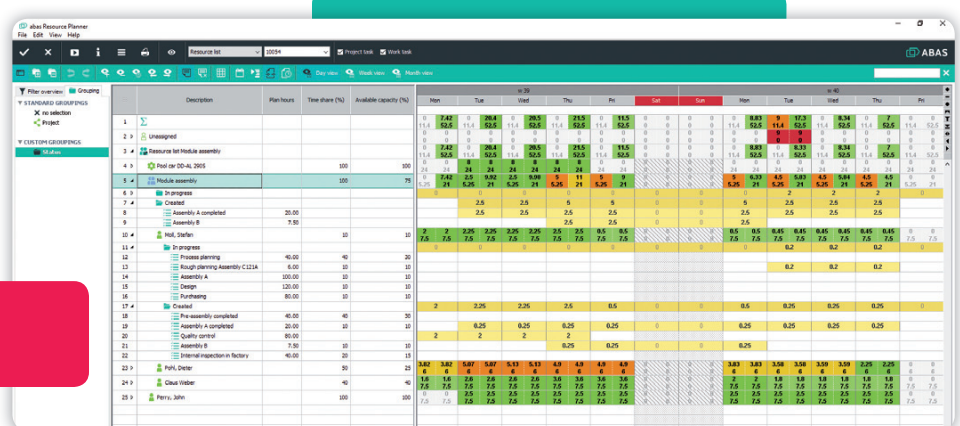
abas Resource Planner
File Edit View Help

Resource list 10054 Project task Work task

ABAS

Day view Week view Month view

Filter overview Grouping
STANDARD GROUPINGS
no selection
Project
CUSTOM GROUPINGS
MI abas

| | Description | Plan hours | Time share (%) | Available capacity (%) |
|---|---|---|---|---|
| 1 | Σ | | | |
| 2 | Unassigned | | | |
| 3 | Resource list Module assembly | | | |
| 4 | Pool car DD-AL 2905 | | 100 | 100 |
| 5 | Module assembly | | 100 | 75 |
| 6 | In progress | | | |
| 7 | Created | | | |
| 8 | Assembly A completed | 20.00 | | |
| 9 | Assembly B | 7.50 | | |
| 10 | Moll, Stefan | | 10 | 10 |
| 11 | In progress | | | |
| 12 | Process planning | 40.00 | 40 | 20 |
| 13 | Rough planning Assembly C121A | 6.00 | 10 | 10 |
| 14 | Assembly A | 100.00 | 10 | 10 |
| 15 | Design | 120.00 | 10 | 10 |
| 16 | Purchasing | 80.00 | 10 | 10 |
| 17 | Created | | | |
| 18 | Pre-assembly completed | 40.00 | 40 | 30 |
| 19 | Assembly A completed | 40.00 | 10 | 10 |
| 20 | Quality control | 80.00 | | |
| 21 | Assembly B | 7.50 | 10 | 10 |
| 22 | Internal inspection in factory | 40.00 | 20 | 20 |
| 23 | Pohl, Dieter | | 50 | 25 |
| 24 | Claus Weber | | 40 | 40 |
| 25 | Perry, John | | 100 | 100 |

w 39: Mon Tue Wed Thu Fri Sat Sun
w 40: Mon Tue Wed Thu Fri

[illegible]